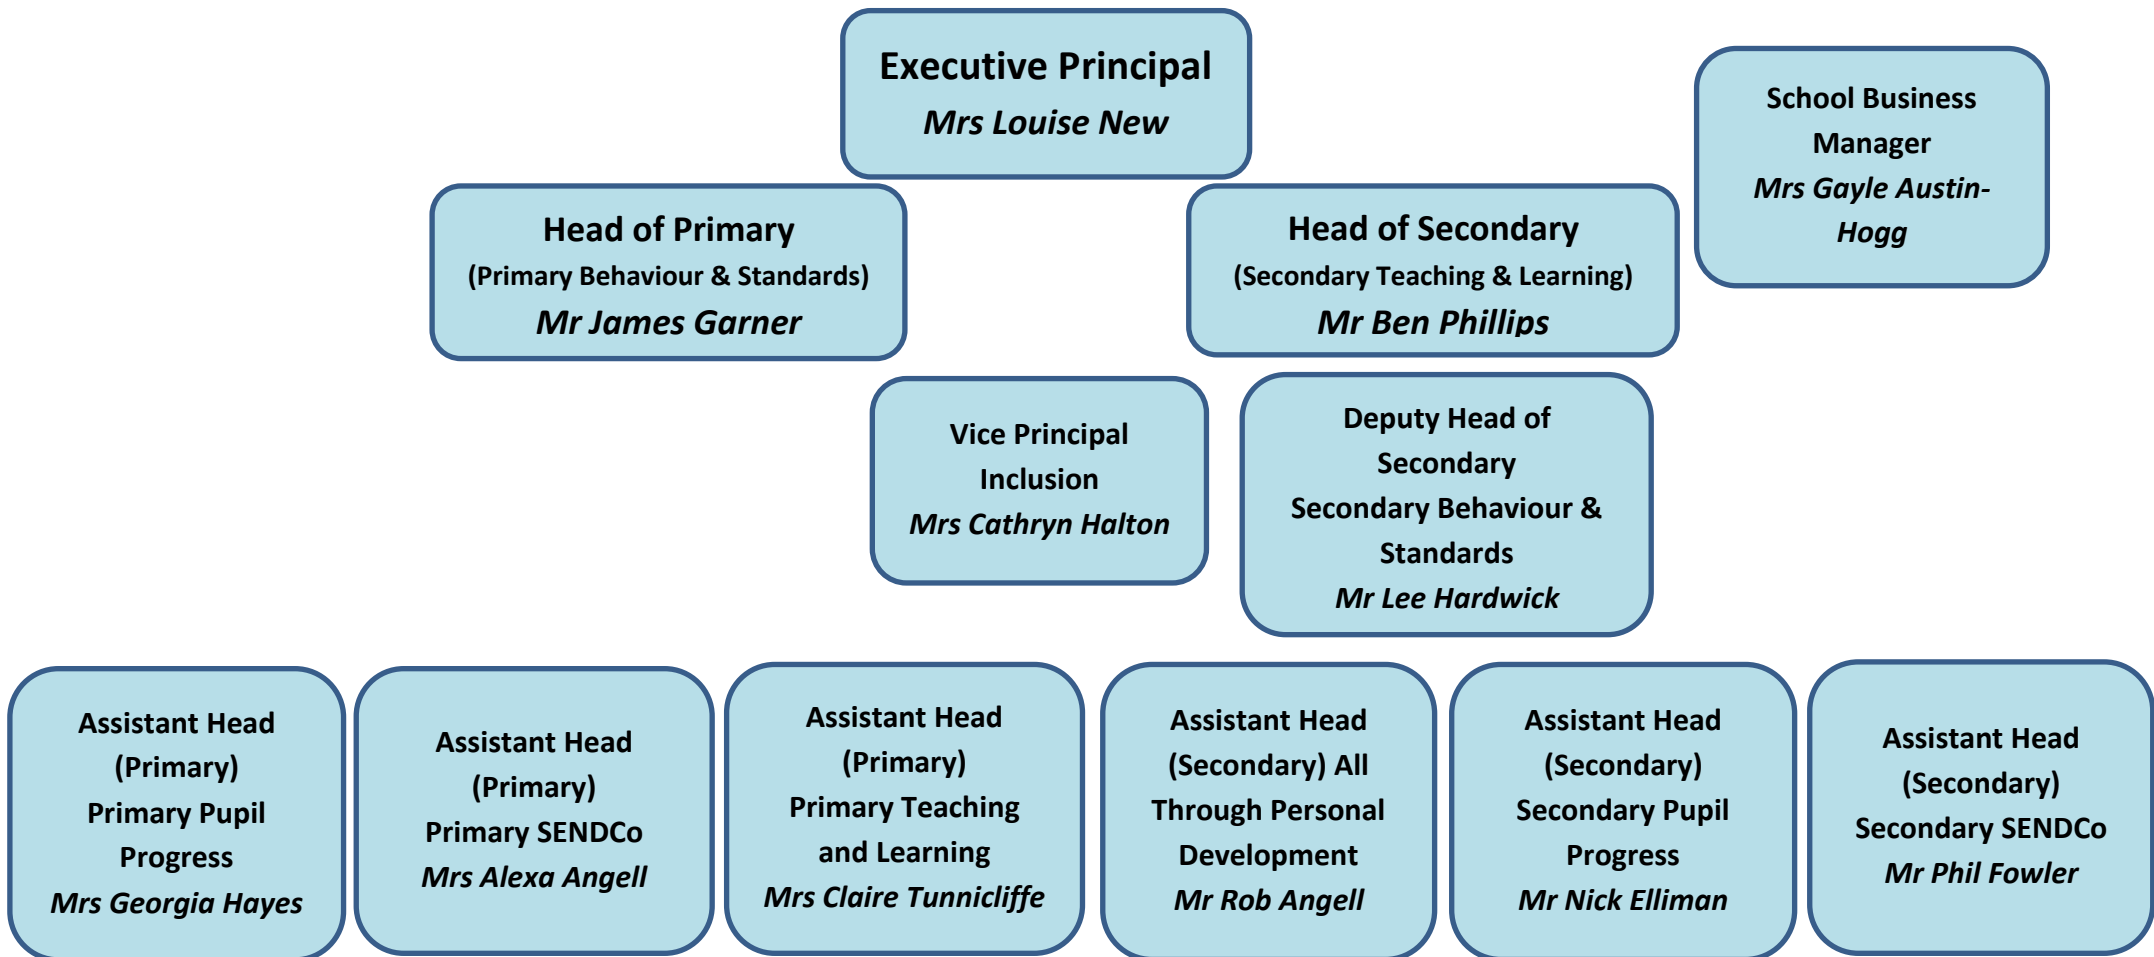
Executive Principal
Mrs Louise New

School Business Manager
Mrs Gayle Austin-Hogg

Head of Primary
(Primary Behaviour & Standards)
Mr James Garner

Head of Secondary
(Secondary Teaching & Learning)
Mr Ben Phillips

Vice Principal
Inclusion
Mrs Cathryn Halton

Deputy Head of Secondary
Secondary Behaviour & Standards
Mr Lee Hardwick

Assistant Head
(Primary)
Primary Pupil Progress
Mrs Georgia Hayes

Assistant Head
(Primary)
Primary SENDCo
Mrs Alexa Angell

Assistant Head
(Primary)
Primary Teaching and Learning
Mrs Claire Tunnicliffe

Assistant Head
(Secondary) All Through Personal Development
Mr Rob Angell

Assistant Head
(Secondary)
Secondary Pupil Progress
Mr Nick Elliman

Assistant Head
(Secondary)
Secondary SENDCo
Mr Phil Fowler